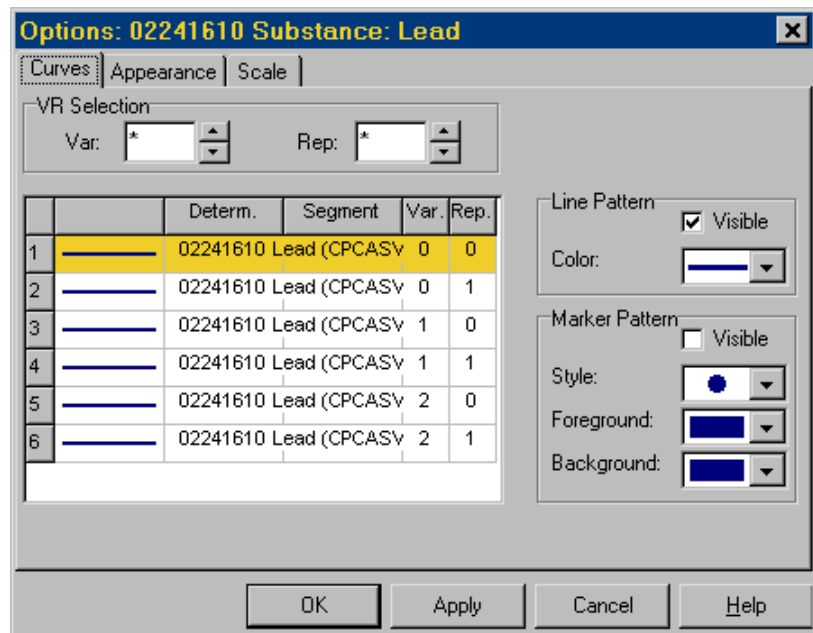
Options: 02241610 Substance: Lead

Curves | Appearance | Scale

VR Selection
Var: *
Rep: *

| | | Determ. | Segment | Var. | Rep. |
|---|---|---|---|---|---|
| 1 | | 02241610 | Lead (CPCASV | 0 | 0 |
| 2 | | 02241610 | Lead (CPCASV | 0 | 1 |
| 3 | | 02241610 | Lead (CPCASV | 1 | 0 |
| 4 | | 02241610 | Lead (CPCASV | 1 | 1 |
| 5 | | 02241610 | Lead (CPCASV | 2 | 0 |
| 6 | | 02241610 | Lead (CPCASV | 2 | 1 |

Line Pattern
Visible
Color:

Marker Pattern
Visible
Style:
Foreground:
Background:

OK
Apply
Cancel
Help